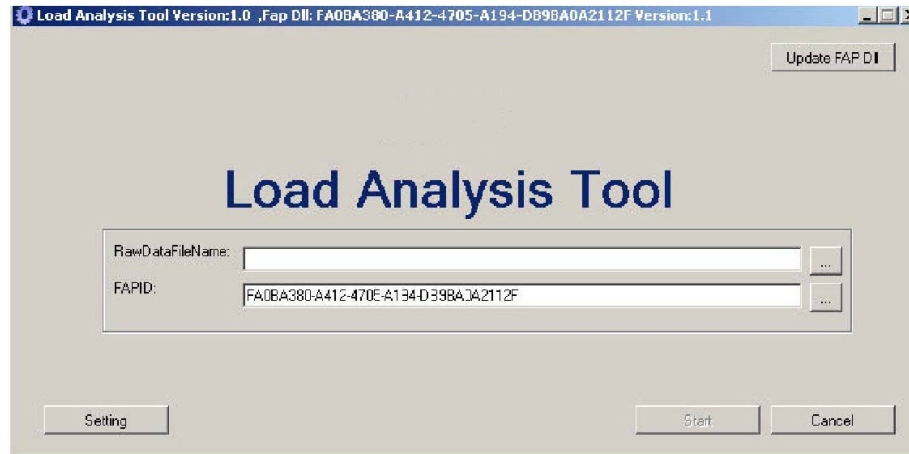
Load Analysis Tool Version:1.0 ,Fap Dll: FA0BA380-A412-4705-A194-DB98A0A2112F Version:1.1

Update FAP Dll

Load Analysis Tool

RawDataFileName:

...

FAPID:

FA0BA380-A412-4705-A194-DB98A0A2112F

...

Setting

Start

Cancel